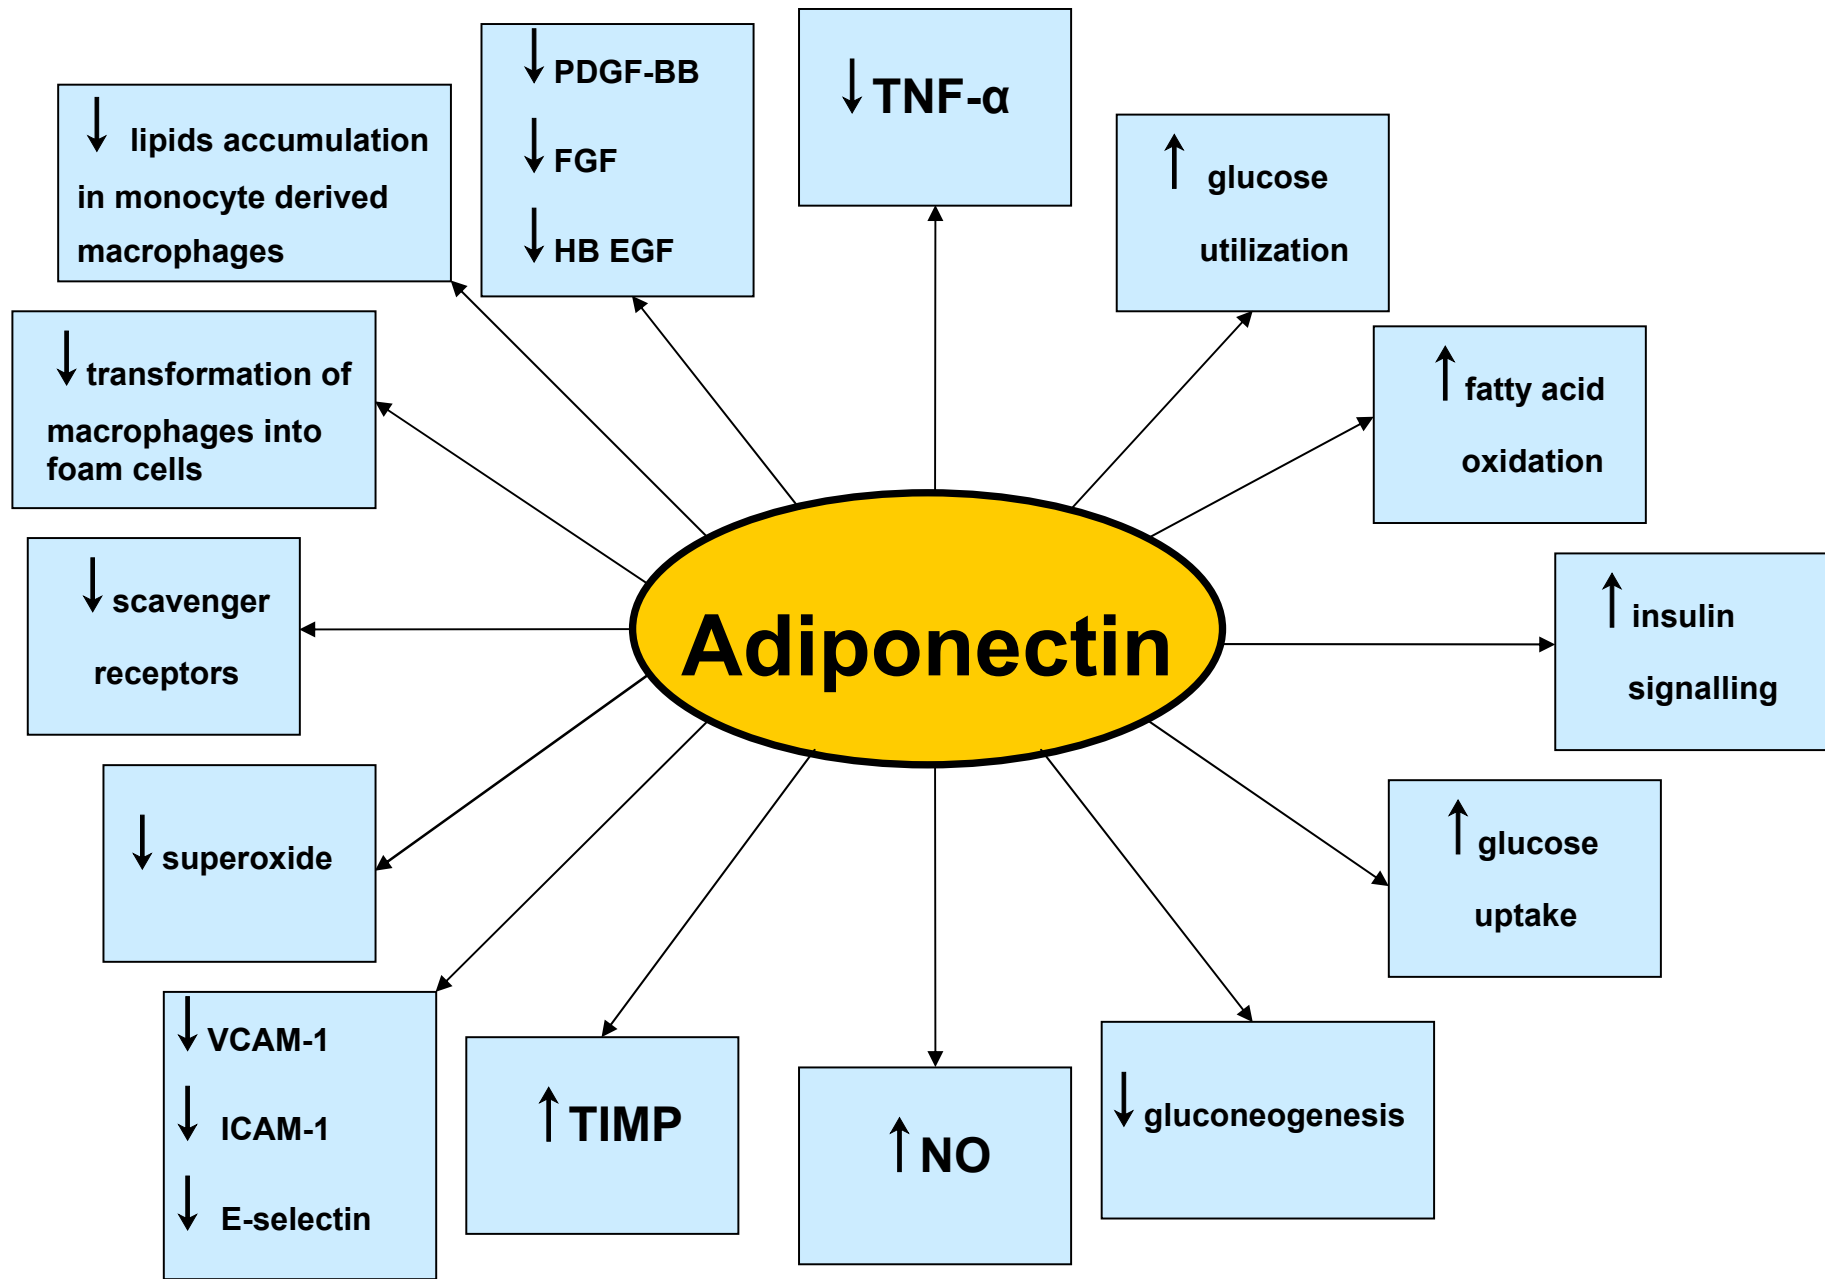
↓ lipids accumulation in monocyte derived macrophages

↓ PDGF-BB
↓ FGF
↓ HB EGF

↓ TNF-α

↑ glucose utilization

↓ transformation of macrophages into foam cells

↑ fatty acid oxidation

↓ scavenger receptors

Adiponectin

↑ insulin signalling

↓ superoxide

↑ glucose uptake

↓ VCAM-1
↓ ICAM-1
↓ E-selectin

↑ TIMP

↑ NO

↓ gluconeogenesis